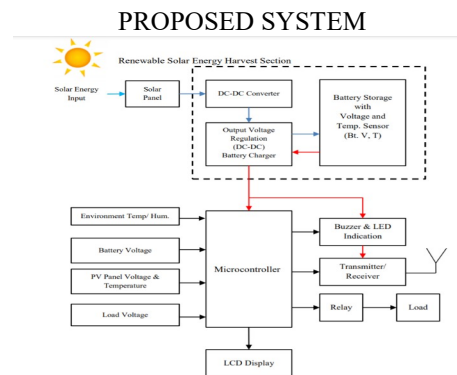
PROPOSED SYSTEM

Renewable Solar Energy Harvest Section

Solar Energy Input

Solar Panel

DC-DC Converter

Battery Storage with Voltage and Temp. Sensor (Bt. V, T)

Output Voltage Regulation (DC-DC) Battery Charger

Environment Temp/ Hum.

Battery Voltage

PV Panel Voltage & Temperature

Load Voltage

Microcontroller

Buzzer & LED Indication

Transmitter/ Receiver

Relay

Load

LCD Display